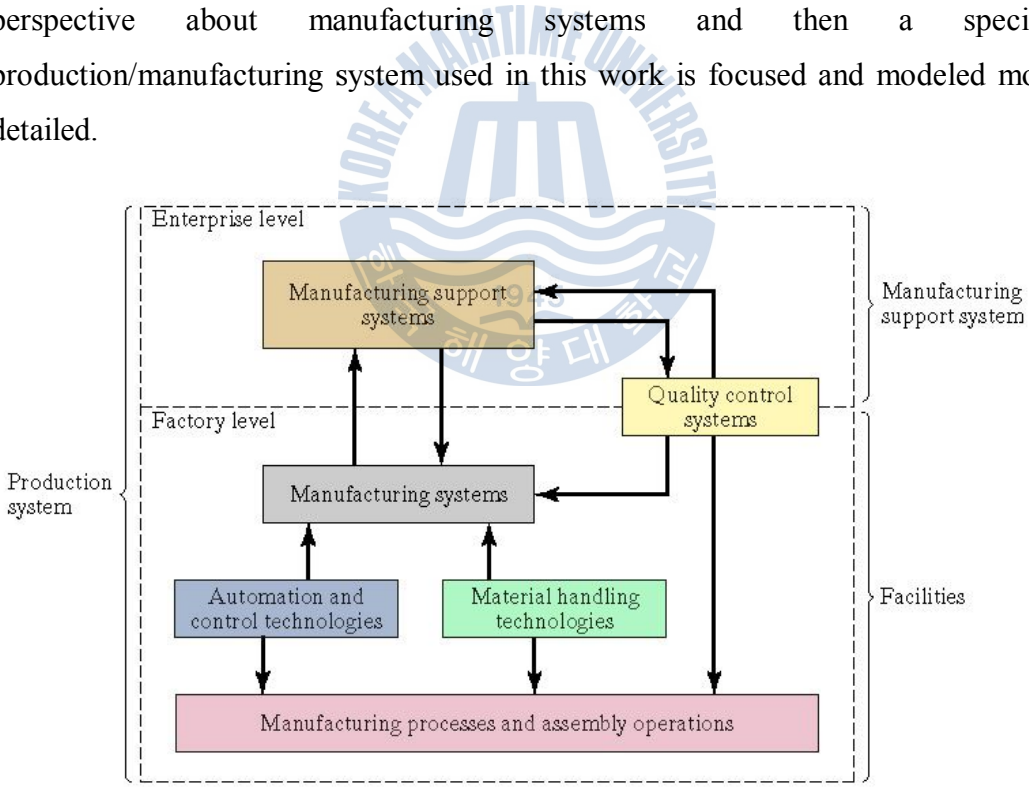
perspective about manufacturing systems and then a speci production/manufacturing system used in this work is focused and modeled mo detailed.

Enterprise level

Manufacturing support systems

Manufacturing support system

Quality control systems

Factory level

Production system

Manufacturing systems

Automation and control technologies

Material handling technologies

Facilities

Manufacturing processes and assembly operations